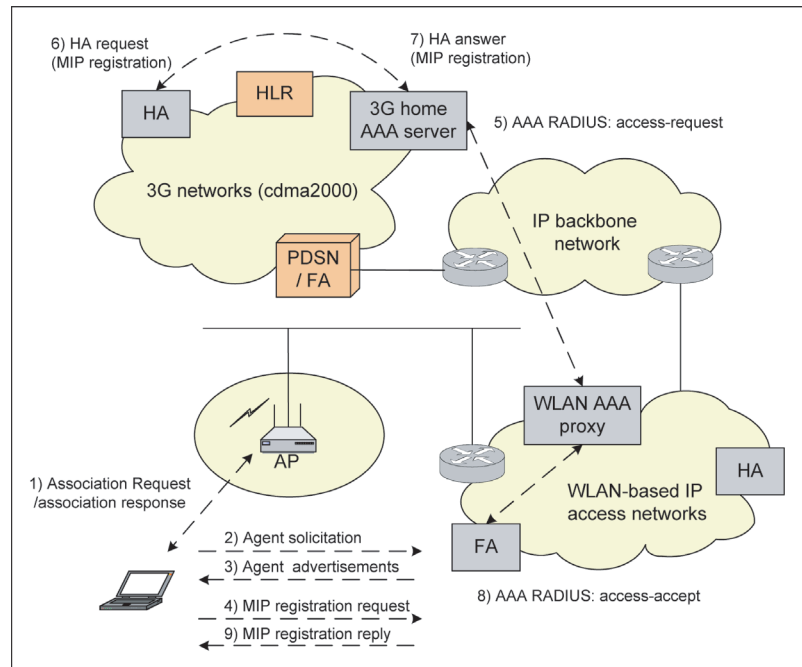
6) HA request
(MIP registration)

7) HA answer
(MIP registration)

HA

HLR

3G home
AAA server

5) AAA RADIUS: access-request

3G networks (cdma2000)

IP backbone
network

PDSN
/ FA

WLAN AAA
proxy

AP

1) Association Request
/association response

HA

WLAN-based IP
access networks

2) Agent solicitation

3) Agent advertisements

FA

4) MIP registration request

9) MIP registration reply

8) AAA RADIUS: access-accept